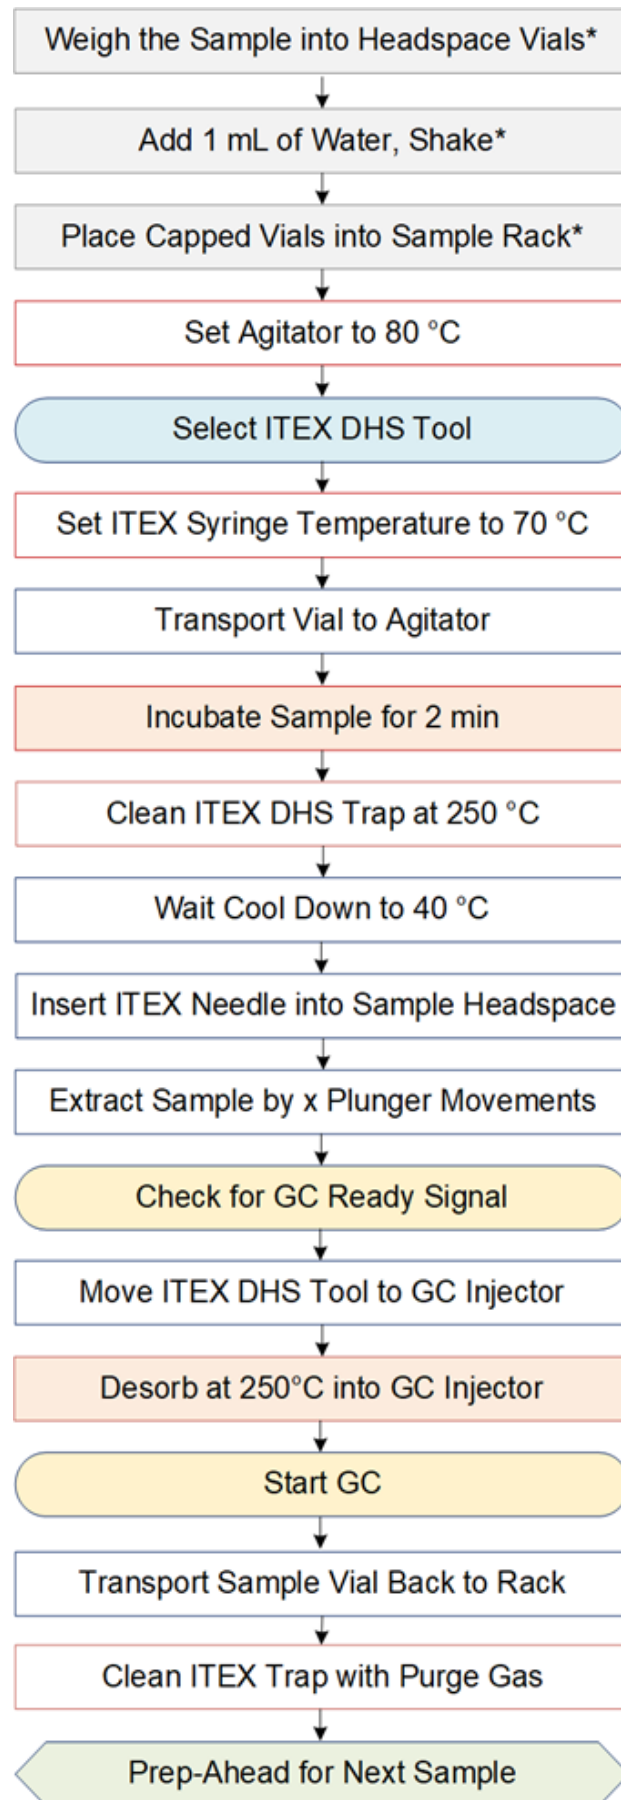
Weigh the Sample into Headspace Vials*

Add 1 mL of Water, Shake*

Place Capped Vials into Sample Rack*

Set Agitator to 80 °C

Select ITEX DHS Tool

Set ITEX Syringe Temperature to 70 °C

Transport Vial to Agitator

Incubate Sample for 2 min

Clean ITEX DHS Trap at 250 °C

Wait Cool Down to 40 °C

Insert ITEX Needle into Sample Headspace

Extract Sample by x Plunger Movements

Check for GC Ready Signal

Move ITEX DHS Tool to GC Injector

Desorb at 250°C into GC Injector

Start GC

Transport Sample Vial Back to Rack

Clean ITEX Trap with Purge Gas

Prep-Ahead for Next Sample